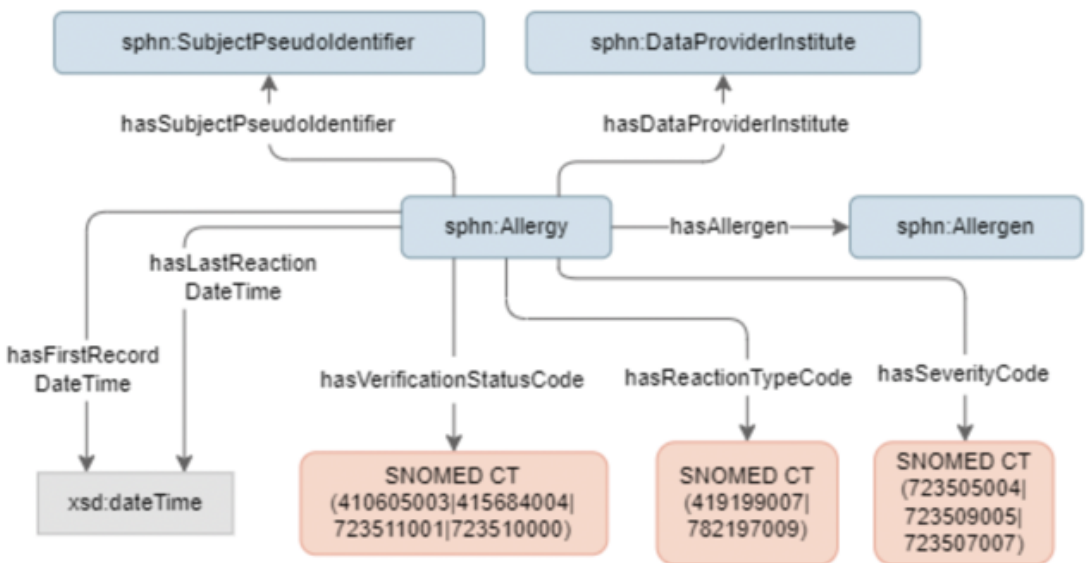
sphn:SubjectPseudoIdentifier

sphn:DataProviderInstitute

hasSubjectPseudoIdentifier

hasDataProviderInstitute

sphn:Allergy

hasAllergen

sphn:Allergen

hasLastReaction DateTime

hasFirstRecord DateTime

hasVerificationStatusCode

hasReactionTypeCode

hasSeverityCode

xsd:dateTime

SNOMED CT (410605003|415684004| 723511001|723510000)

SNOMED CT (419199007| 782197009)

SNOMED CT (723505004| 723509005| 723507007)